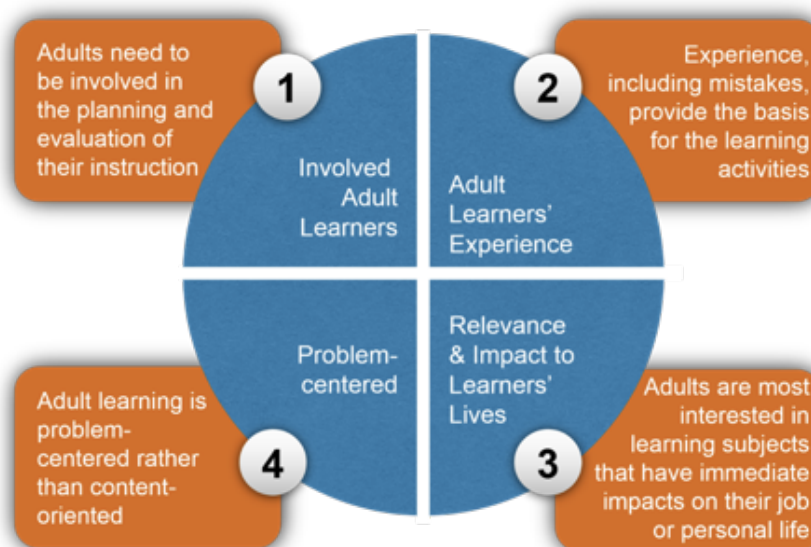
Adults need to be involved in the planning and evaluation of their instruction

1

Involved Adult Learners

2

Experience, including mistakes, provide the basis for the learning activities

Adult Learners' Experience

Problem-centered

Relevance & Impact to Learners' Lives

Adult learning is problem-centered rather than content-oriented

4

3

Adults are most interested in learning subjects that have immediate impacts on their job or personal life